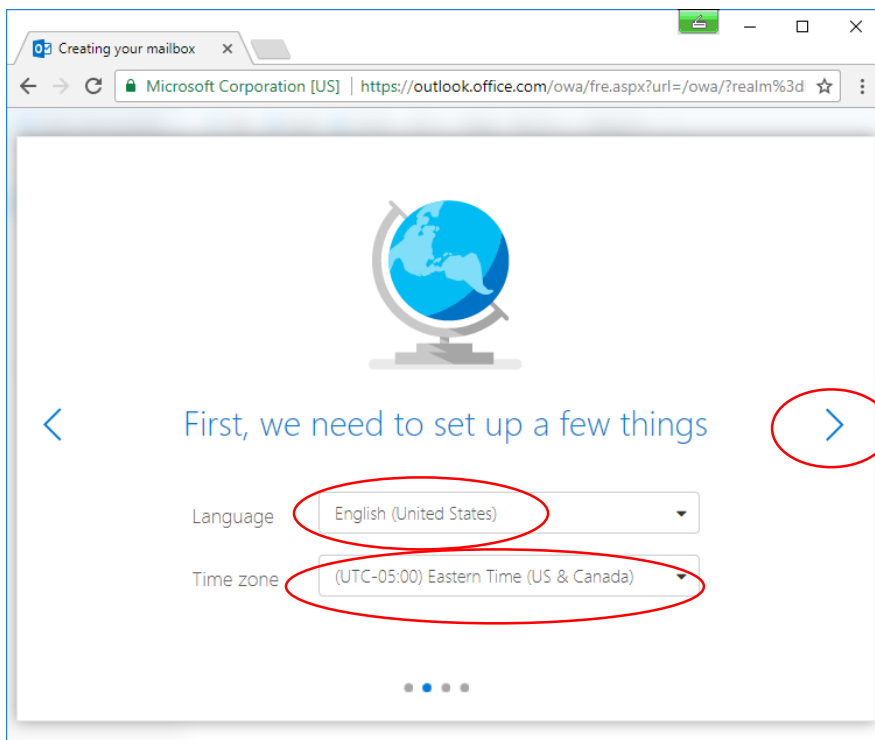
Creating your mailbox

Microsoft Corporation [US] | https://outlook.office.com/owa/fre.aspx?url=/owa/?realm%3d

First, we need to set up a few things

Language English (United States)

Time zone (UTC-05:00) Eastern Time (US & Canada)